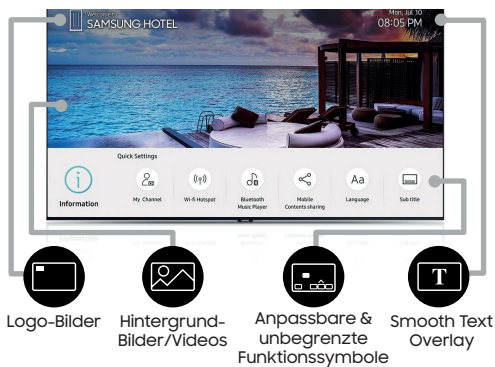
Welcome to
SAMSUNG HOTEL

Mon, Jul 10
08:05 PM

Quick Settings

Information

My Channel

Wi-fi Hotspot

Bluetooth Music Player

Mobile Contents sharing

Language

Sub title

Aa

T

Logo-Bilder

Hintergrund-Bilder/Videos

Anpassbare & unbegrenzte Funktionssymbole

Smooth Text Overlay